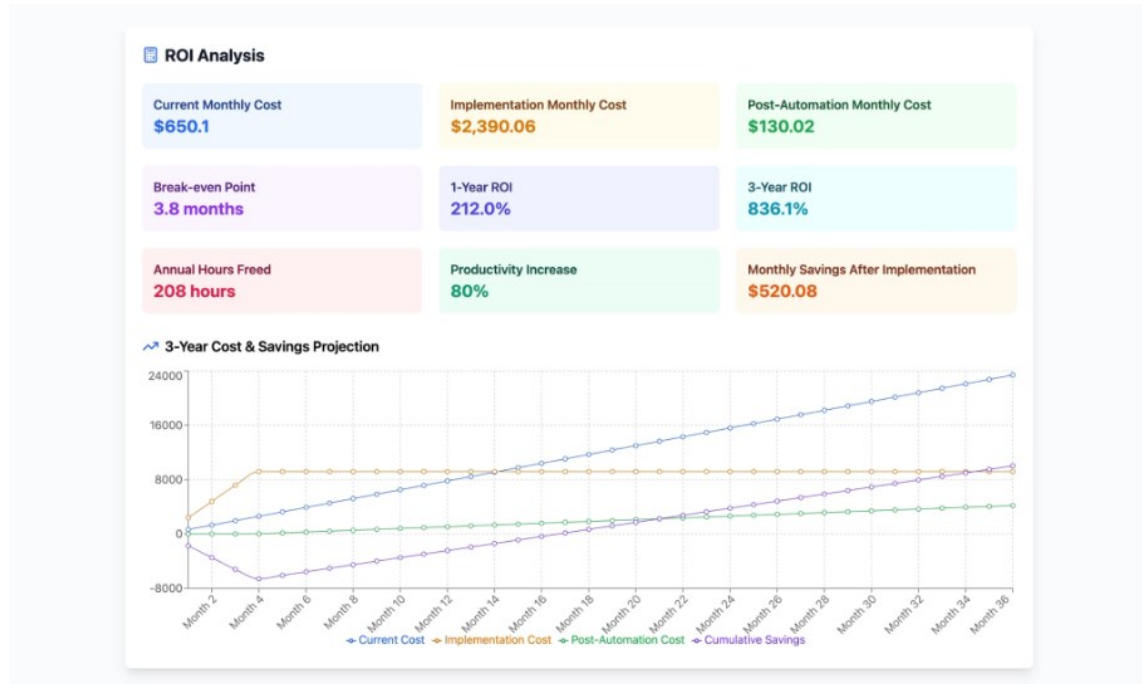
ROI Analysis

Current Monthly Cost
$650.1

Implementation Monthly Cost
$2,390.06

Post-Automation Monthly Cost
$130.02

Break-even Point
3.8 months

1-Year ROI
212.0%

3-Year ROI
836.1%

Annual Hours Freed
208 hours

Productivity Increase
80%

Monthly Savings After Implementation
$520.08

3-Year Cost & Savings Projection

24000
16000
8000
0
-8000

Month 2, Month 4, Month 6, Month 8, Month 10, Month 12, Month 14, Month 16, Month 18, Month 20, Month 22, Month 24, Month 26, Month 28, Month 30, Month 32, Month 34, Month 36

Current Cost, Implementation Cost, Post-Automation Cost, Cumulative Savings